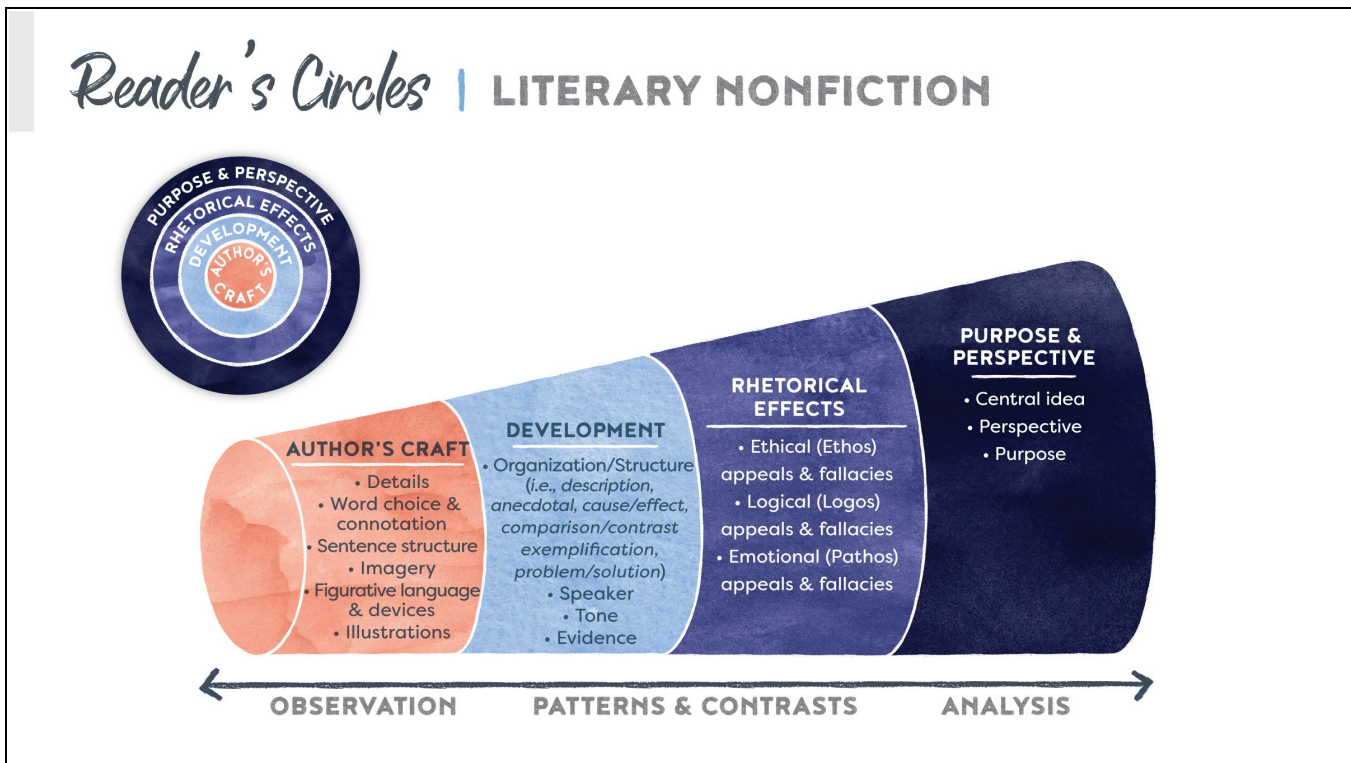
Reader's Circles | LITERARY NONFICTION

PURPOSE & PERSPECTIVE
RHETORICAL EFFECTS
DEVELOPMENT
AUTHOR'S CRAFT

AUTHOR'S CRAFT
• Details
• Word choice & connotation
• Sentence structure
• Imagery
• Figurative language & devices
• Illustrations

DEVELOPMENT
• Organization/Structure (*i.e., description, anecdotal, cause/effect, comparison/contrast exemplification, problem/solution*)
• Speaker
• Tone
• Evidence

RHETORICAL EFFECTS
• Ethical (Ethos) appeals & fallacies
• Logical (Logos) appeals & fallacies
• Emotional (Pathos) appeals & fallacies

PURPOSE & PERSPECTIVE
• Central idea
• Perspective
• Purpose

OBSERVATION PATTERNS & CONTRASTS ANALYSIS